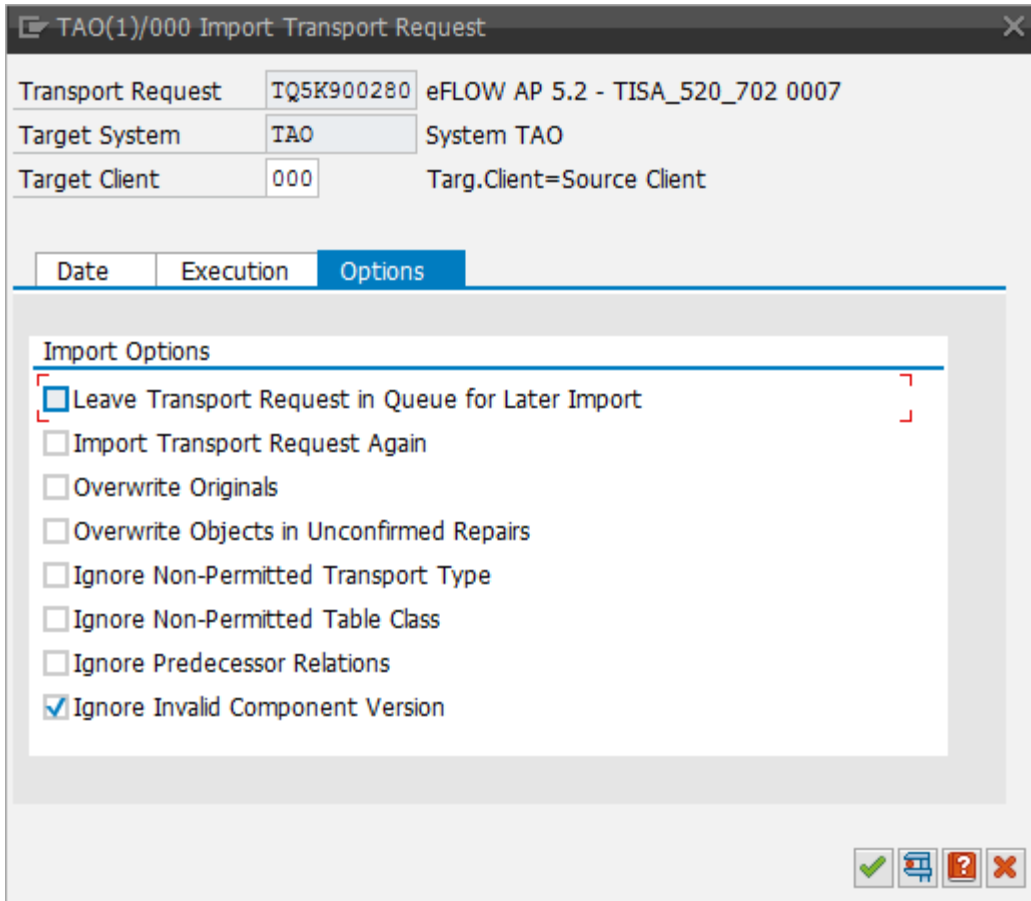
TAO(1)/000 Import Transport Request

| | | |
|---|---|---|
| Transport Request | TQ5K900280 | eFLOW AP 5.2 - TISA_520_702 0007 |
| Target System | TAO | System TAO |
| Target Client | 000 | Targ.Client=Source Client |

Date | Execution | Options

Import Options

Leave Transport Request in Queue for Later Import

Import Transport Request Again

Overwrite Originals

Overwrite Objects in Unconfirmed Repairs

Ignore Non-Permitted Transport Type

Ignore Non-Permitted Table Class

Ignore Predecessor Relations

Ignore Invalid Component Version